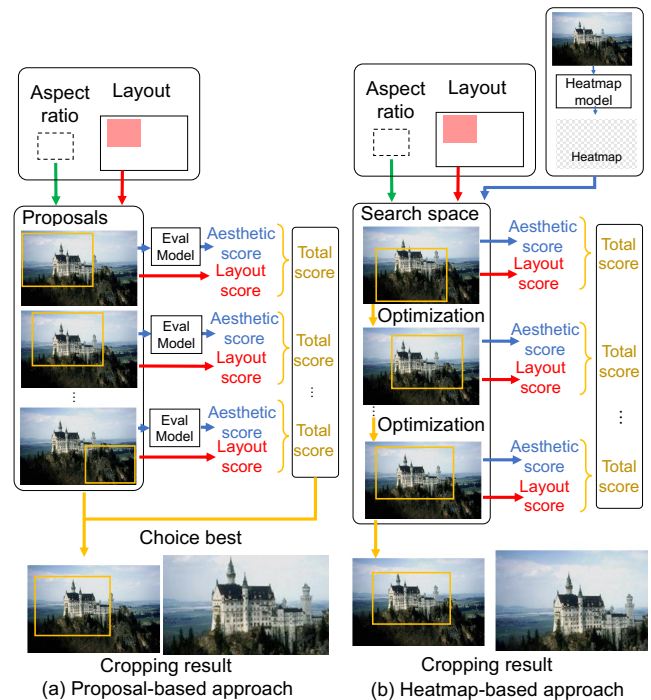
Aspect ratio

Layout

Proposals

Eval Model

Aesthetic score

Layout score

Eval Model

Aesthetic score

Layout score

Eval Model

Aesthetic score

Layout score

Total score

Total score

Total score

⋮

⋮

Choice best

Cropping result

(a) Proposal-based approach

Aspect ratio

Layout

Heatmap model

Heatmap

Search space

Aesthetic score

Layout score

Optimization

Aesthetic score

Layout score

Optimization

Aesthetic score

Layout score

Total score

Total score

Total score

⋮

⋮

Cropping result

(b) Heatmap-based approach